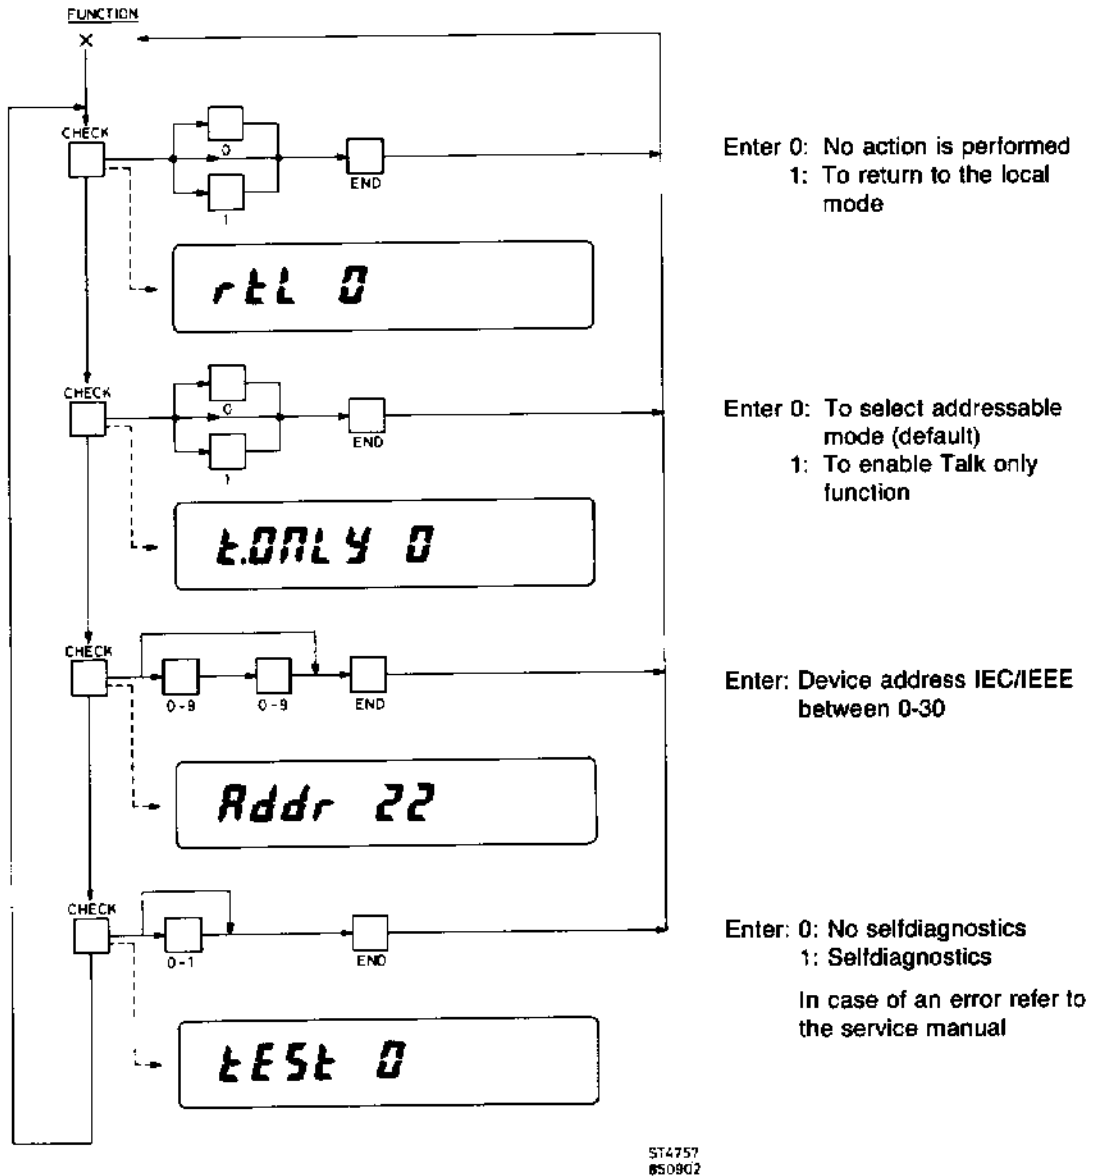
FUNCTION
X

CHECK
0
1
END

rtL 0

Enter 0: No action is performed
1: To return to the local mode

CHECK
0
1
END

t.ONLY 0

Enter 0: To select addressable mode (default)
1: To enable Talk only function

CHECK
0-9
0-9
END

Addr 22

Enter: Device address IEC/IEEE between 0-30

CHECK
0-1
END

tESt 0

Enter: 0: No selfdiagnostics
1: Selfdiagnostics

In case of an error refer to the service manual

ST4757
850902